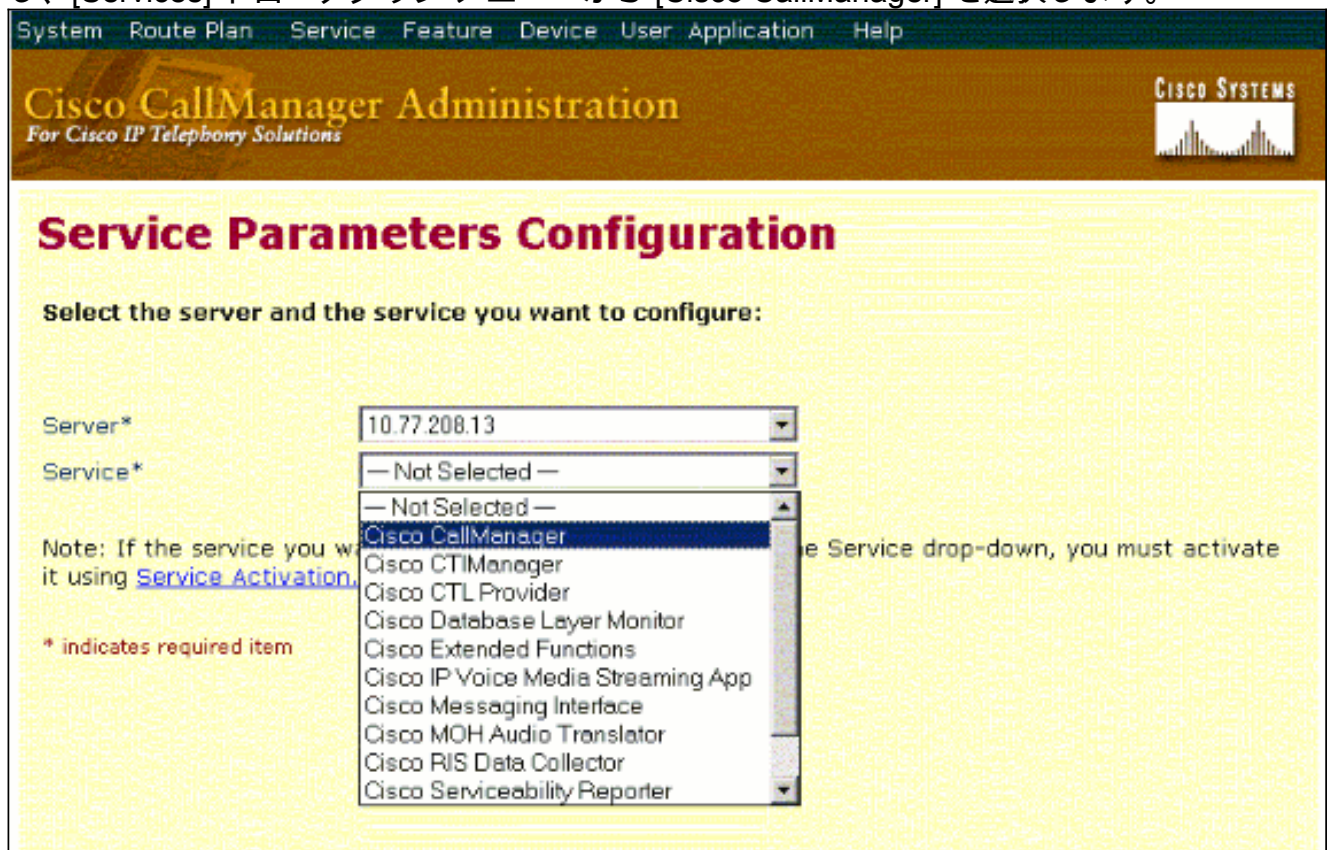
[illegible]

System Route Plan Service Feature Device User Application Help

Cisco CallManager Administration
For Cisco IP Telephony Solutions

Cisco Systems

Service Parameters Configuration

Select the server and the service you want to configure:

Server* 10.77.208.13

Service* — Not Selected —

— Not Selected —
Cisco CallManager
Cisco CTIManager
Cisco CTL Provider
Cisco Database Layer Monitor
Cisco Extended Functions
Cisco IP Voice Media Streaming App
Cisco Messaging Interface
Cisco MOH Audio Translator
Cisco RIS Data Collector
Cisco Serviceability Reporter

Note: If the service you wa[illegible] e Service drop-down, you must activate it using Service Activation.

* indicates required item